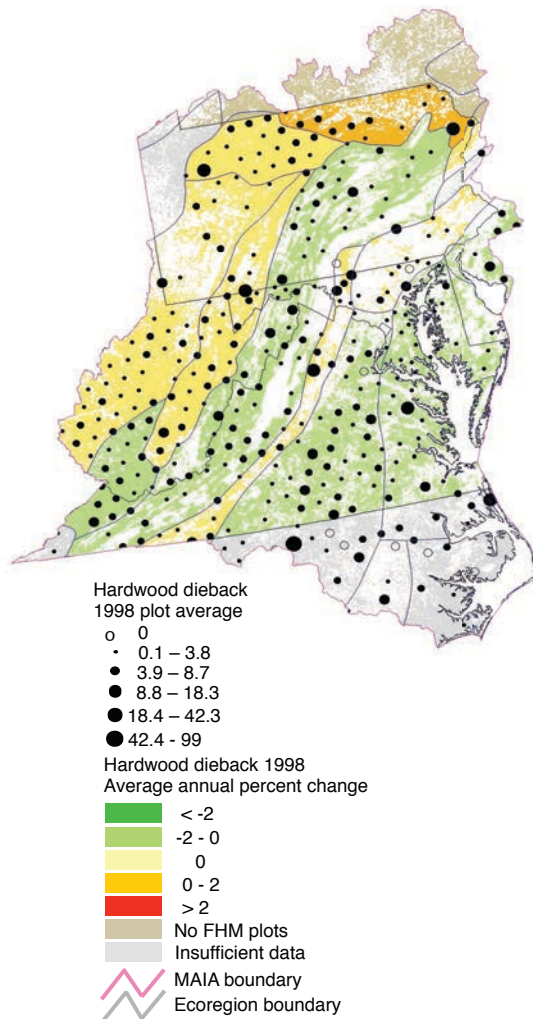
Hardwood dieback
1998 plot average
0
0.1 – 3.8
3.9 – 8.7
8.8 – 18.3
18.4 – 42.3
42.4 - 99
Hardwood dieback 1998
Average annual percent change
< -2
-2 - 0
0
0 - 2
> 2
No FHM plots
Insufficient data
MAIA boundary
Ecoregion boundary